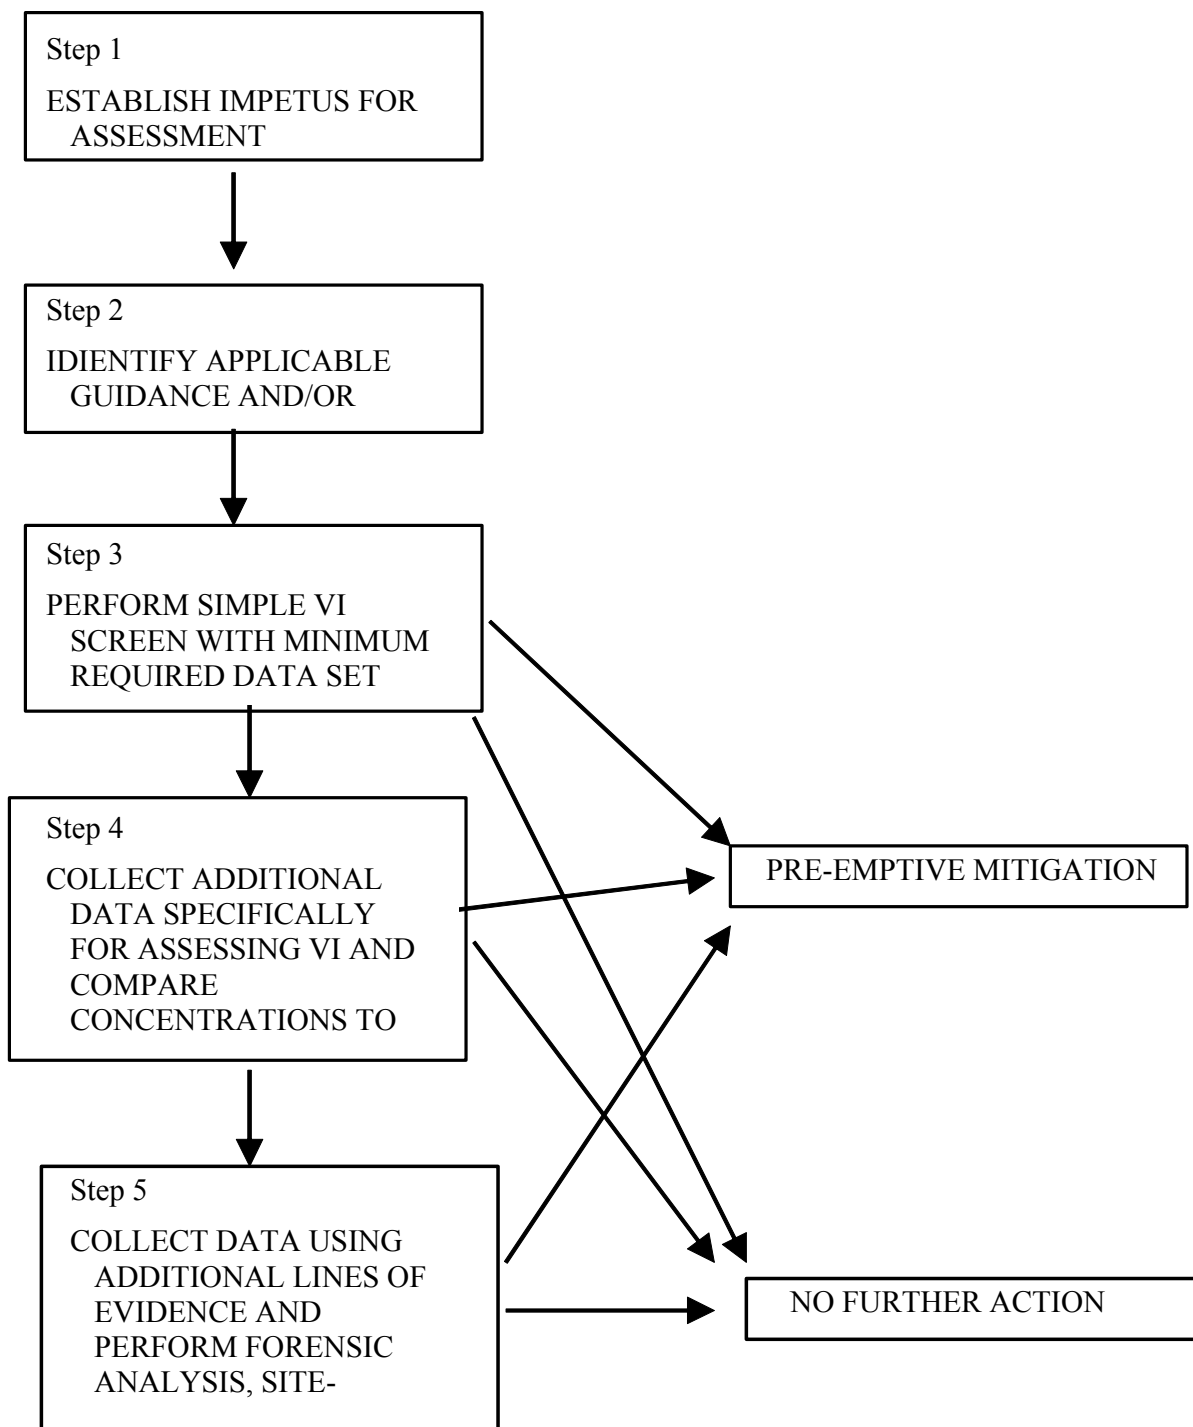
Step 1

ESTABLISH IMPETUS FOR ASSESSMENT

Step 2

IDIENTIFY APPLICABLE GUIDANCE AND/OR

Step 3

PERFORM SIMPLE VI SCREEN WITH MINIMUM REQUIRED DATA SET

Step 4

COLLECT ADDITIONAL DATA SPECIFICALLY FOR ASSESSING VI AND COMPARE CONCENTRATIONS TO

Step 5

COLLECT DATA USING ADDITIONAL LINES OF EVIDENCE AND PERFORM FORENSIC ANALYSIS, SITE-

PRE-EMPTIVE MITIGATION

NO FURTHER ACTION